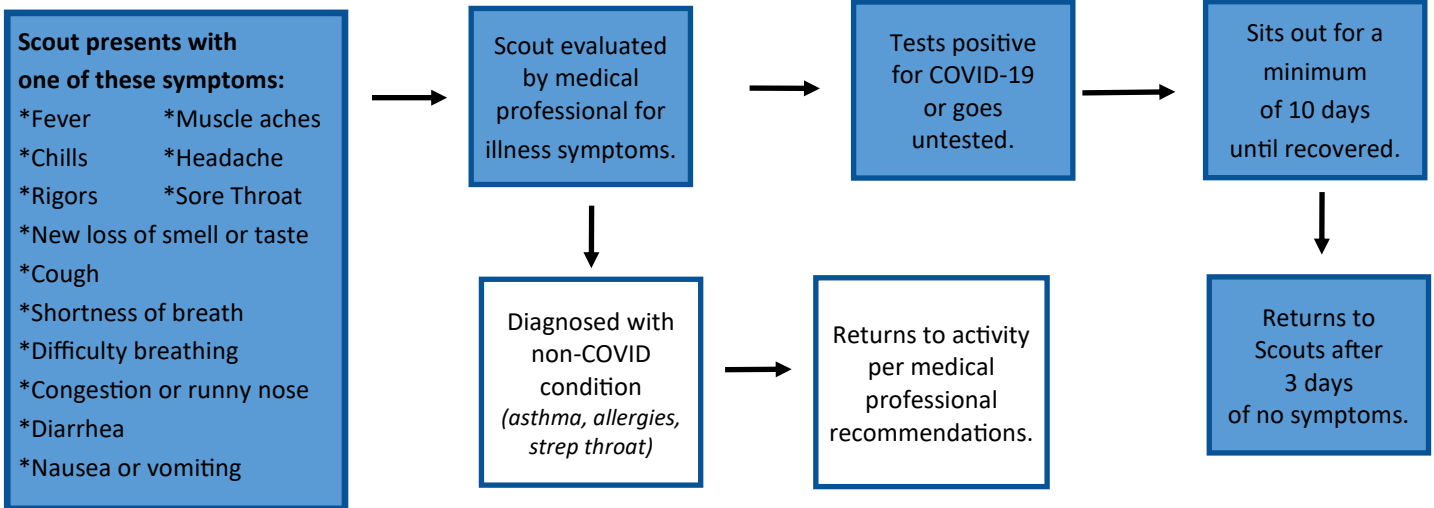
**Scout presents with one of these symptoms:**

*Fever *Muscle aches
*Chills *Headache
*Rigors *Sore Throat
*New loss of smell or taste
*Cough
*Shortness of breath
*Difficulty breathing
*Congestion or runny nose
*Diarrhea
*Nausea or vomiting

Scout evaluated by medical professional for illness symptoms.

Tests positive for COVID-19 or goes untested.

Sits out for a minimum of 10 days until recovered.

Diagnosed with non-COVID condition *(asthma, allergies, strep throat)*

Returns to activity per medical professional recommendations.

Returns to Scouts after 3 days of no symptoms.